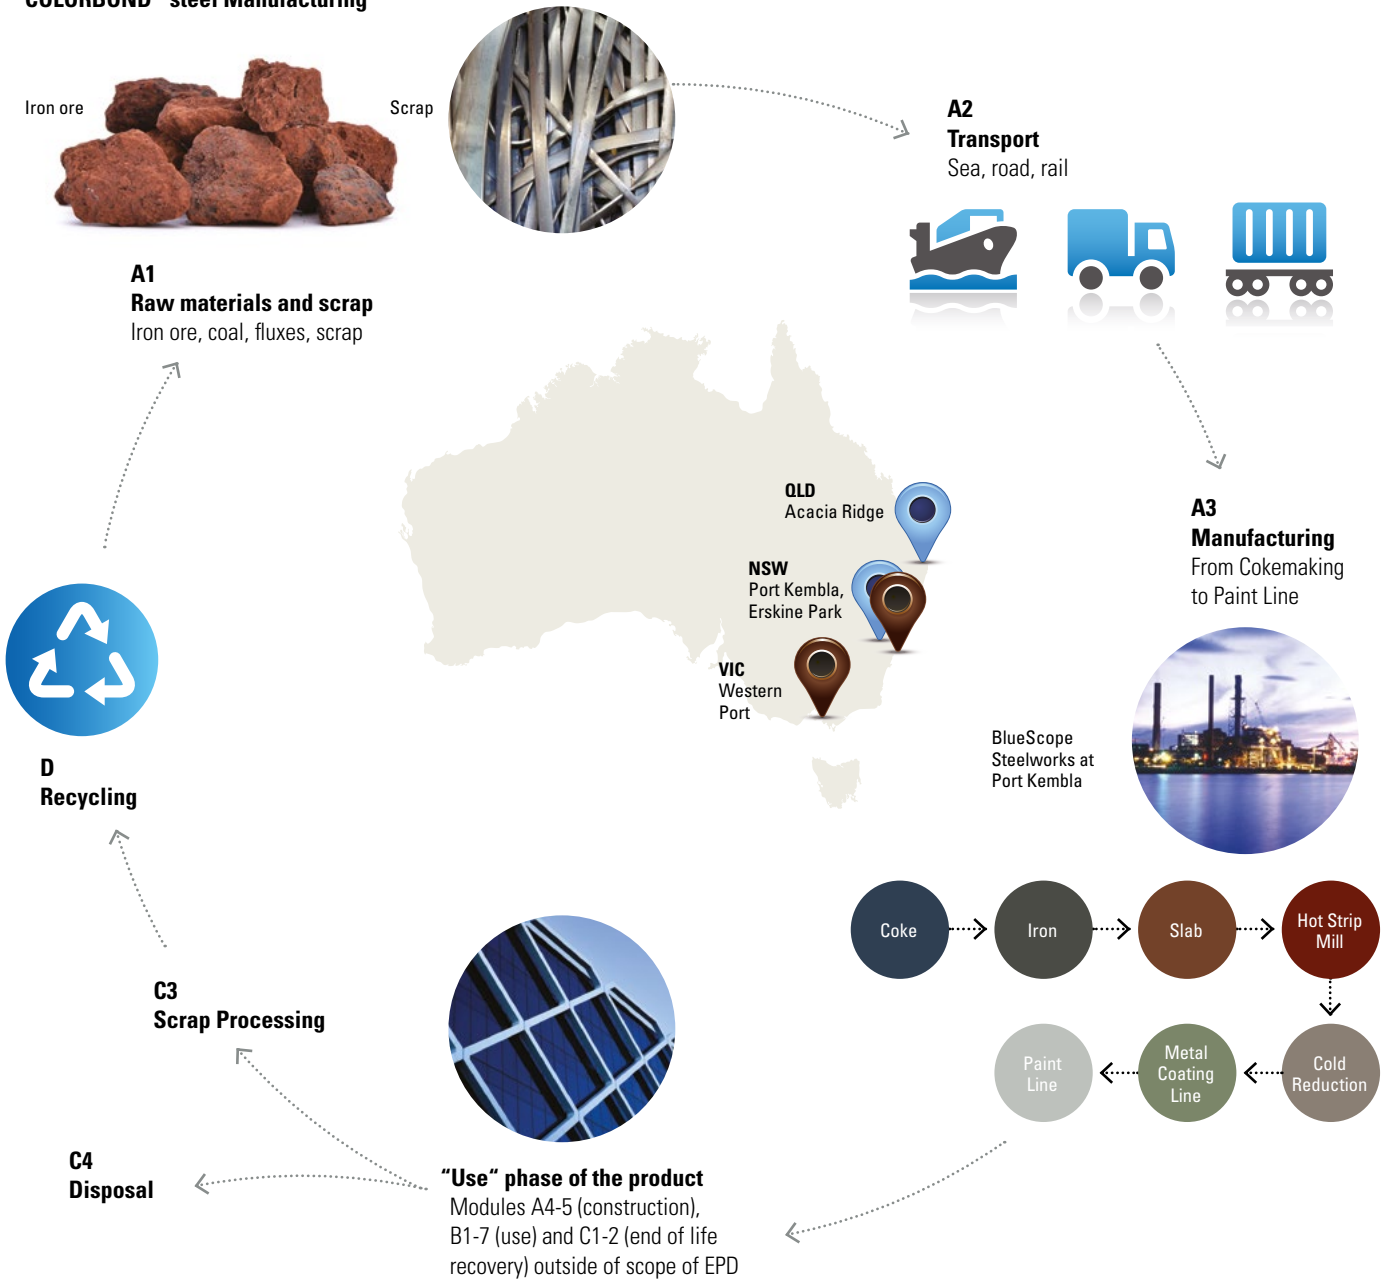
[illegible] steel Manufacturing

Iron ore

Scrap

A1
Raw materials and scrap
Iron ore, coal, fluxes, scrap

A2
Transport
Sea, road, rail

QLD
Acacia Ridge

NSW
Port Kembla, Erskine Park

VIC
Western Port

A3
Manufacturing
From Cokemaking to Paint Line

BlueScope Steelworks at Port Kembla

Coke

Iron

Slab

Hot Strip Mill

Cold Reduction

Metal Coating Line

Paint Line

D
Recycling

C3
Scrap Processing

C4
Disposal

“Use” phase of the product
Modules A4-5 (construction), B1-7 (use) and C1-2 (end of life recovery) outside of scope of EPD